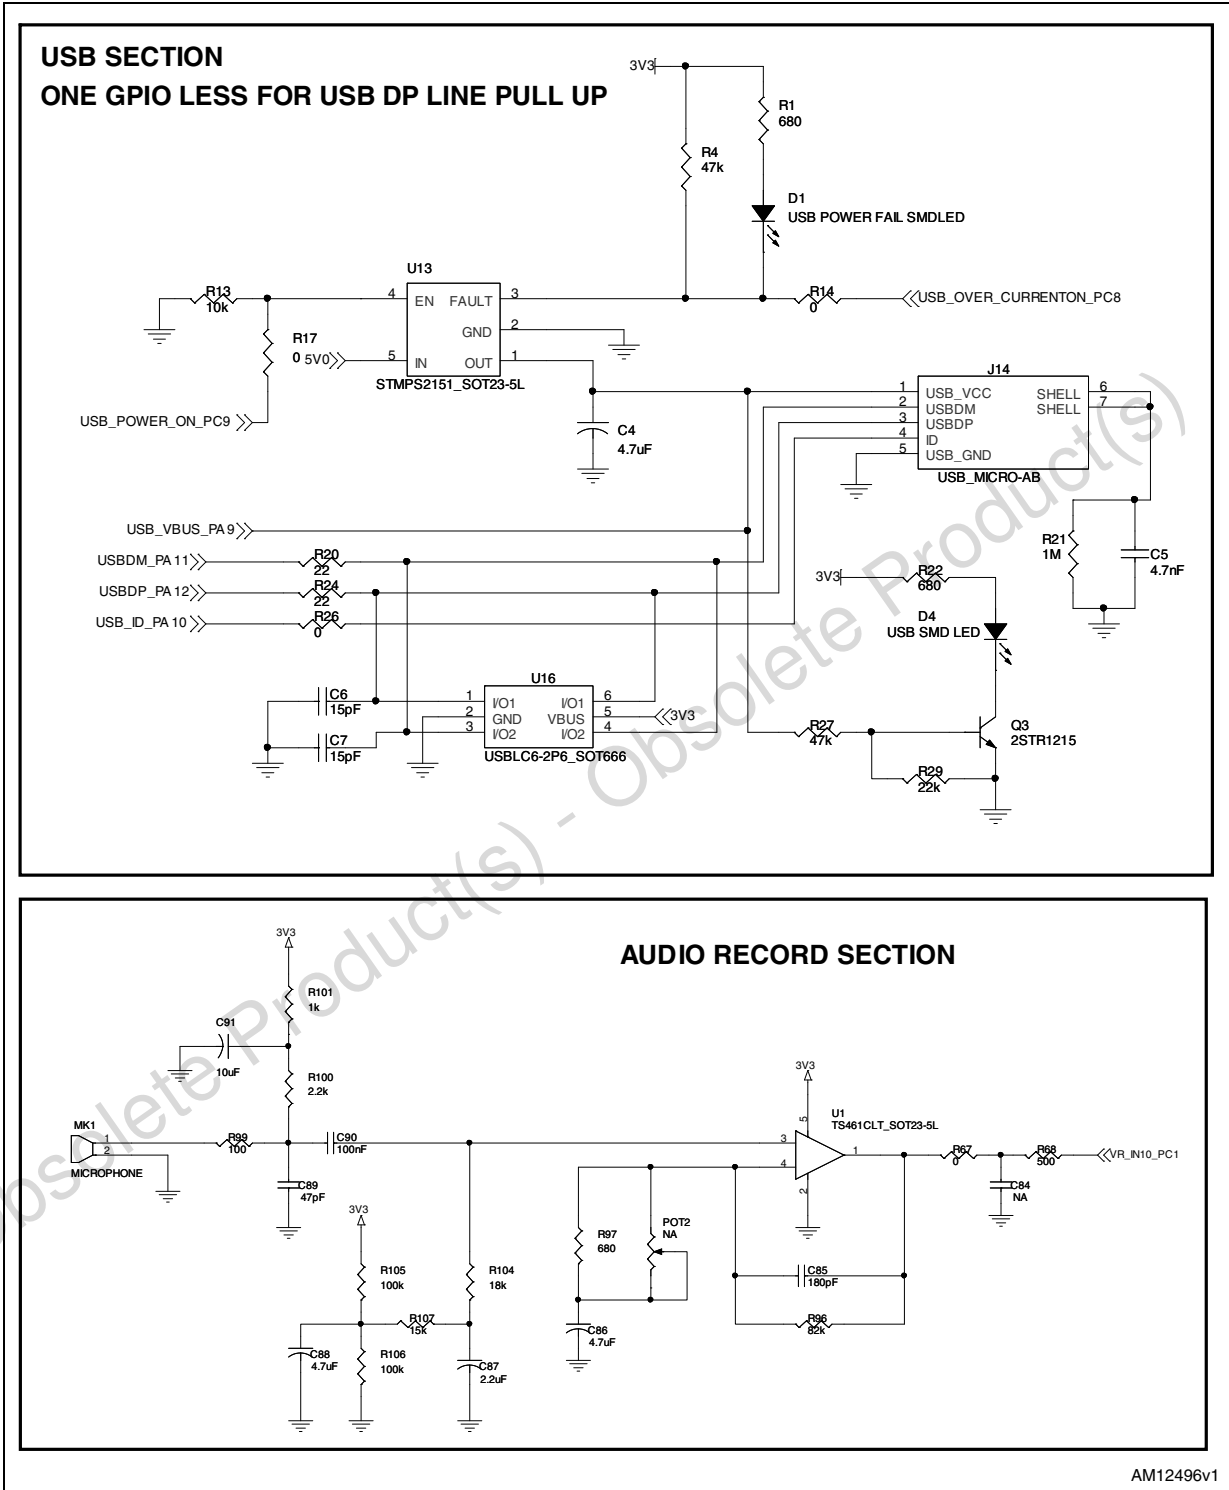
USB SECTION
ONE GPIO LESS FOR USB DP LINE PULL UP

3V3
R1
680
R4
47k
D1
USB POWER FAIL SMDLED
U13
R13
10k
4 EN FAULT 3
GND 2
R17
0 5V0 5 IN OUT 1
STMPS2151_SOT23-5L
R14
0
USB_OVER_CURRENTON_PC8
J14
1 USB_VCC
2 USBDM
3 USBDP
4 ID
5 USB_GND
SHELL 6
SHELL 7
USB_MICRO-AB
USB_POWER_ON_PC9
C4
4.7uF
USB_VBUS_PA9
USBDM_PA11
R20
22
USBDP_PA12
R24
22
USB_ID_PA10
R26
0
R21
1M
C5
4.7nF
3V3
R22
680
D4
USB SMD LED
U16
C6
15pF
1 I/O1
2 GND
3 I/O2
I/O1 6
VBUS 5
I/O2 4
3V3
C7
15pF
USBLC6-2P6_SOT666
R27
47k
Q3
2STR1215
R29
22k

AUDIO RECORD SECTION

3V3
R101
1k
C91
10uF
R100
2.2k
MK1
1
2
MICROPHONE
R99
100
C90
100nF
C89
47pF
3V3
R105
100k
R107
15k
R104
18k
C88
4.7uF
R106
100k
C87
2.2uF
R97
680
POT2
NA
C86
4.7uF
3V3
5
U1
TS461CLT_SOT23-5L
3
4
1
2
C85
180pF
R96
82k
R67
0
R68
500
VR_IN10_PC1
C84
NA

AM12496v1

Obsolete Product(s) - Obsolete Product(s)